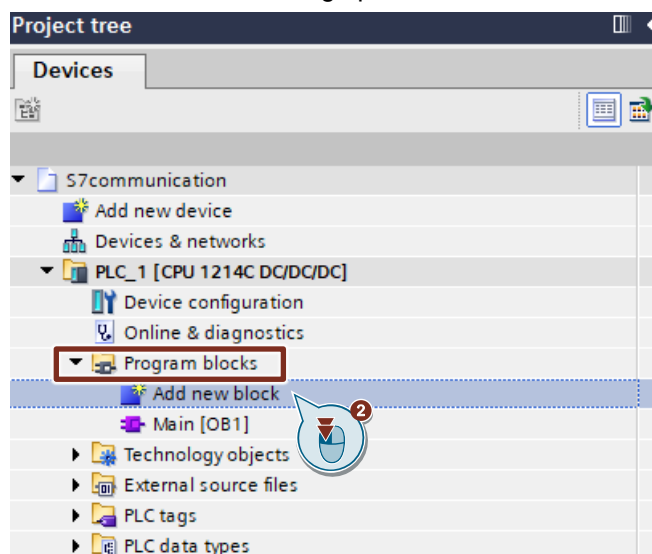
Project tree

Devices

S7communication
Add new device
Devices & networks
PLC_1 [CPU 1214C DC/DC/DC]
Device configuration
Online & diagnostics
Program blocks
Add new block
Main [OB1]
Technology objects
External source files
PLC tags
PLC data types

2